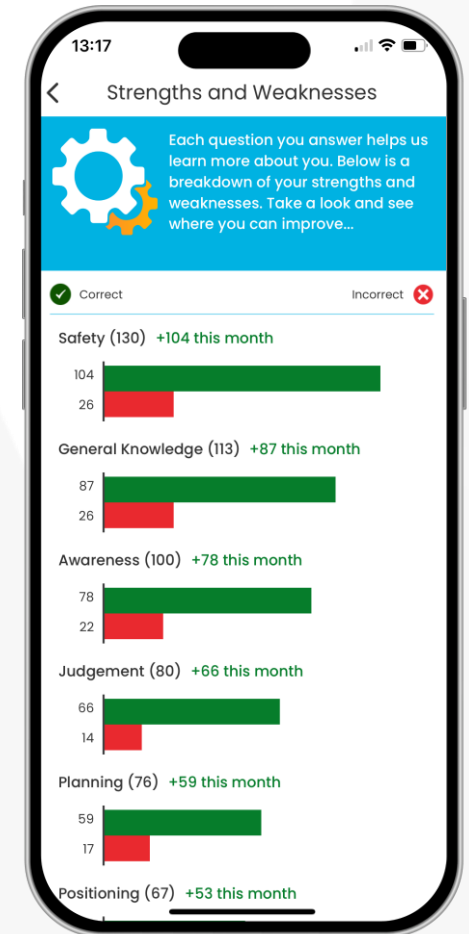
13:17

Strengths and Weaknesses

Each question you answer helps us learn more about you. Below is a breakdown of your strengths and weaknesses. Take a look and see where you can improve...

Correct

Incorrect

Safety (130) +104 this month

104
26

General Knowledge (113) +87 this month

87
26

Awareness (100) +78 this month

78
22

Judgement (80) +66 this month

66
14

Planning (76) +59 this month

59
17

Positioning (67) +53 this month